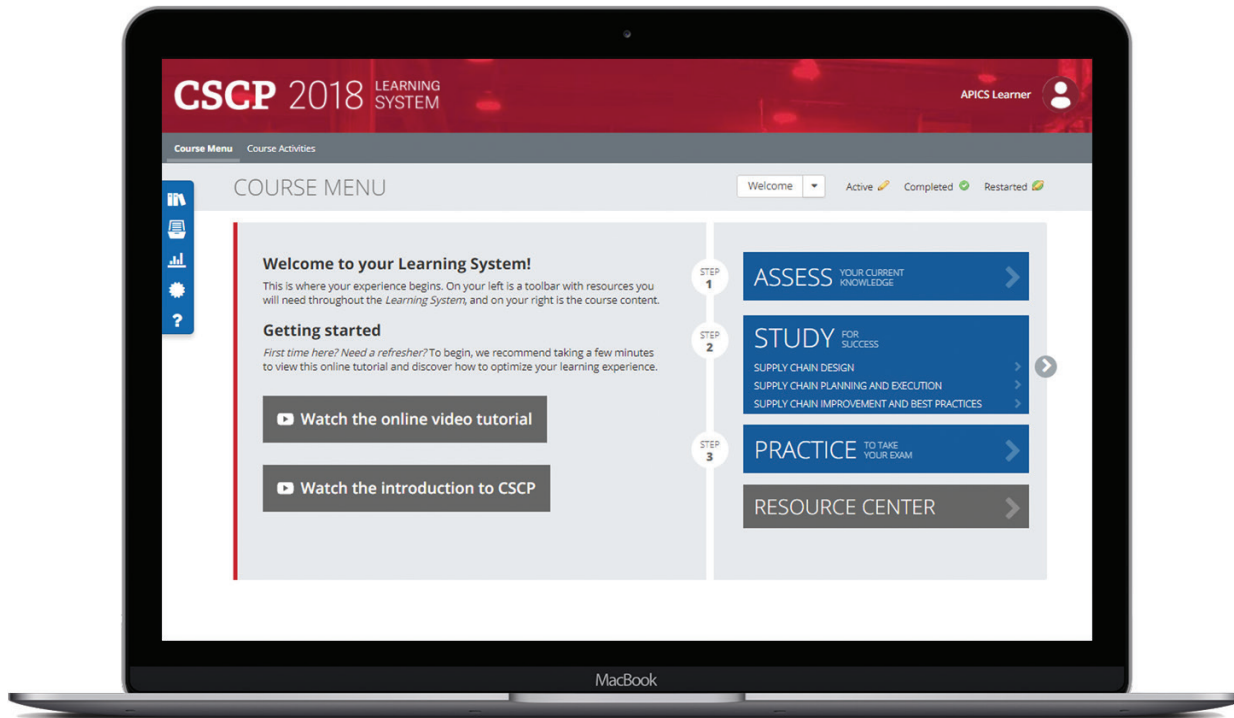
CSCP 2018 LEARNING SYSTEM

APICS Learner

Course Menu Course Activities

COURSE MENU

Welcome

Active Completed Restarted

Welcome to your Learning System!

This is where your experience begins. On your left is a toolbar with resources you will need throughout the *Learning System*, and on your right is the course content.

Getting started

*First time here? Need a refresher?* To begin, we recommend taking a few minutes to view this online tutorial and discover how to optimize your learning experience.

Watch the online video tutorial

Watch the introduction to CSCP

STEP 1

ASSESS YOUR CURRENT KNOWLEDGE

STEP 2

STUDY FOR SUCCESS

SUPPLY CHAIN DESIGN

SUPPLY CHAIN PLANNING AND EXECUTION

SUPPLY CHAIN IMPROVEMENT AND BEST PRACTICES

STEP 3

PRACTICE TO TAKE YOUR EXAM

RESOURCE CENTER

MacBook